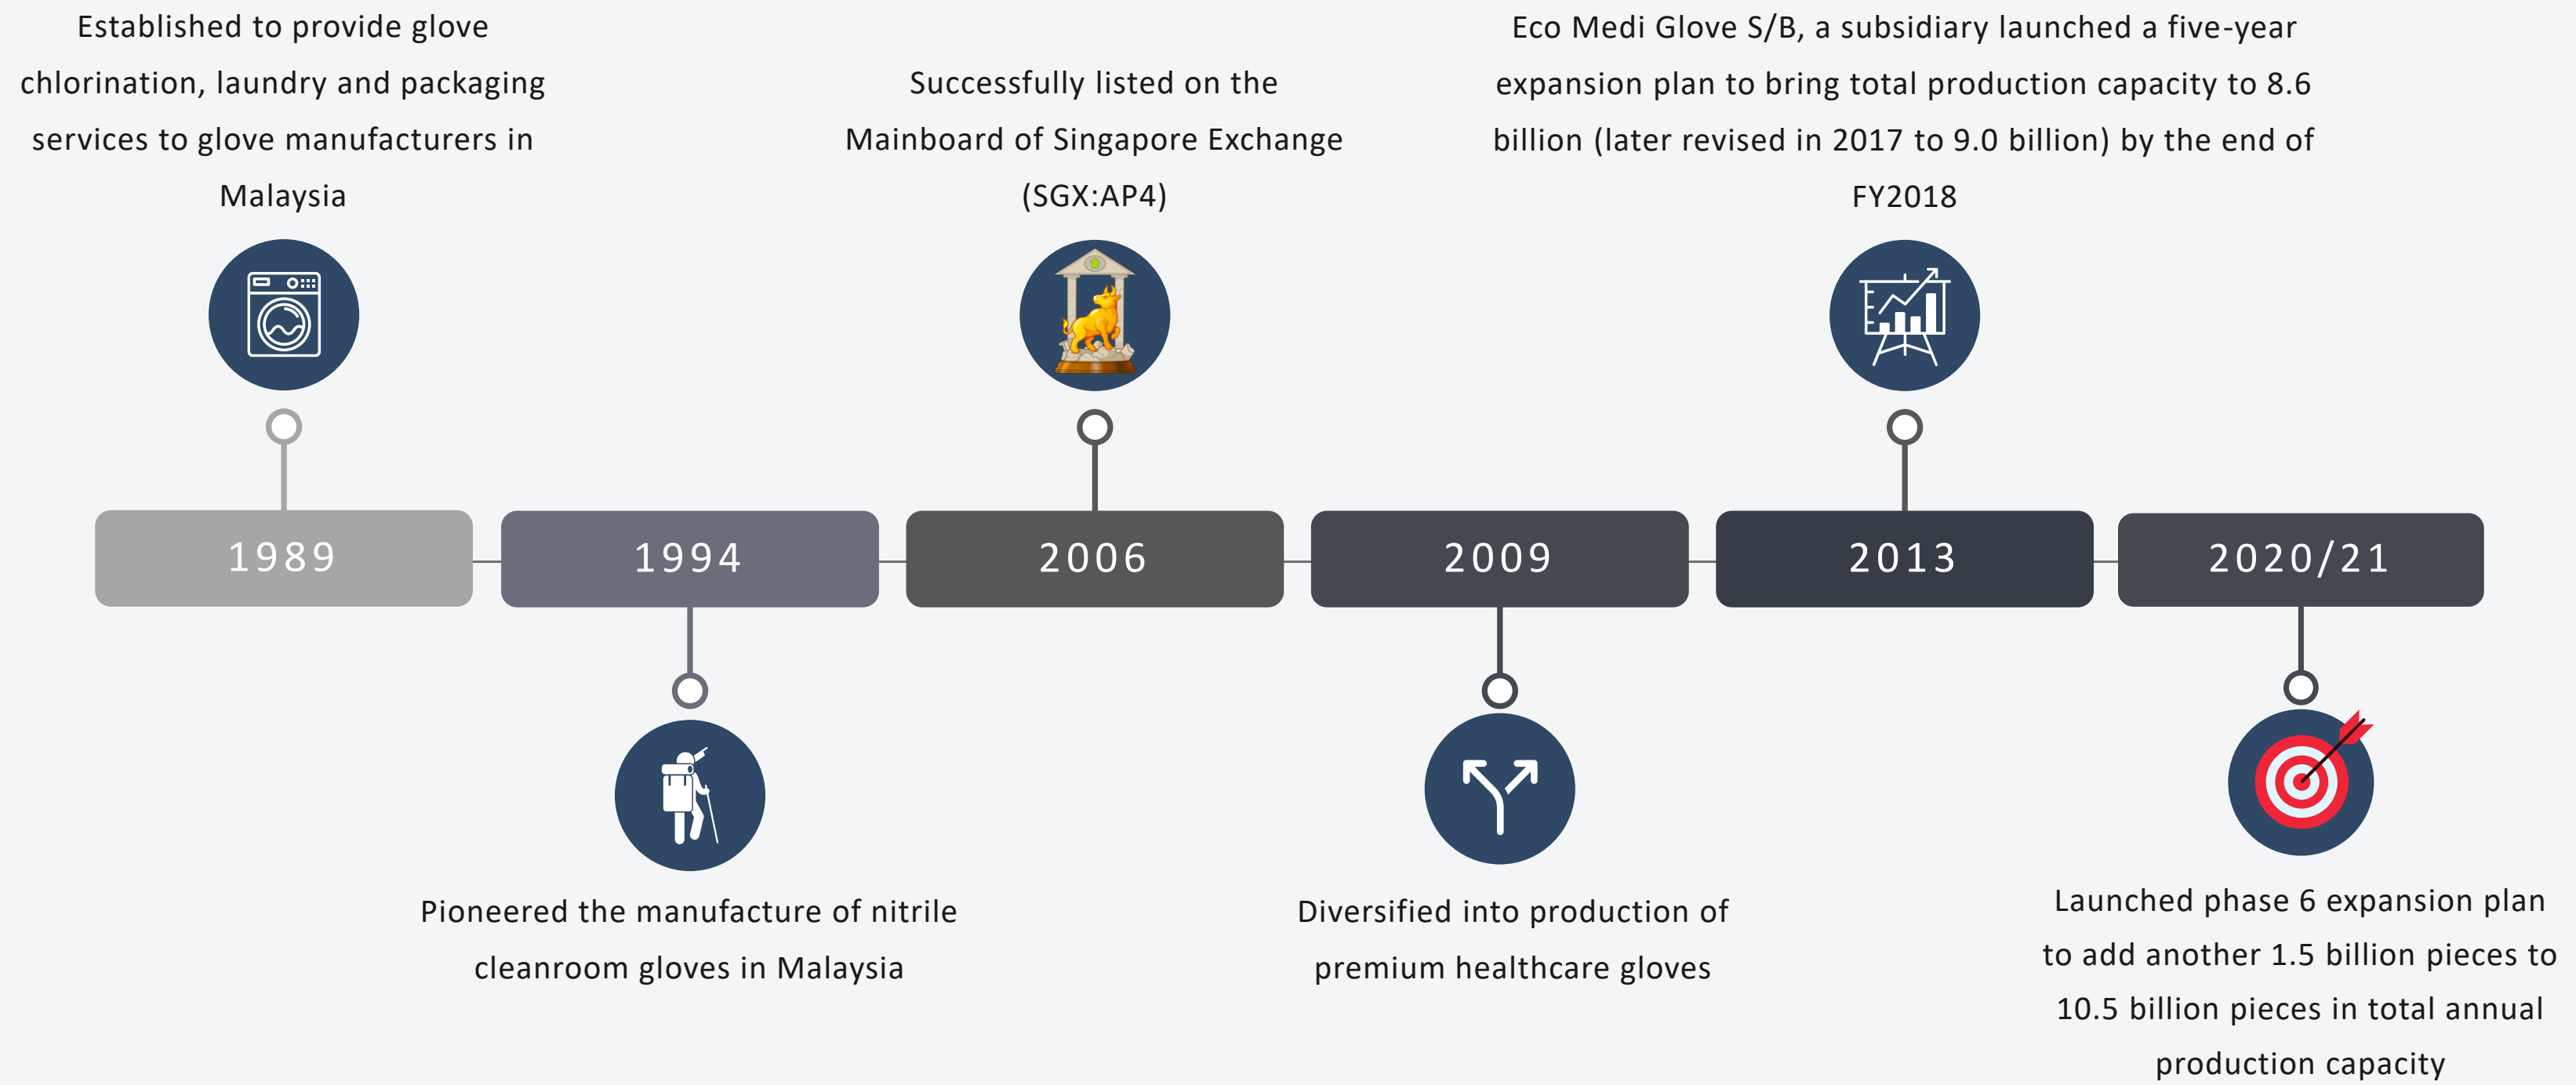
Established to provide glove chlorination, laundry and packaging services to glove manufacturers in Malaysia

Successfully listed on the Mainboard of Singapore Exchange (SGX:AP4)

Eco Medi Glove S/B, a subsidiary launched a five-year expansion plan to bring total production capacity to 8.6 billion (later revised in 2017 to 9.0 billion) by the end of FY2018

1989

1994

2006

2009

2013

2020/21

Pioneered the manufacture of nitrile cleanroom gloves in Malaysia

Diversified into production of premium healthcare gloves

Launched phase 6 expansion plan to add another 1.5 billion pieces to 10.5 billion pieces in total annual production capacity